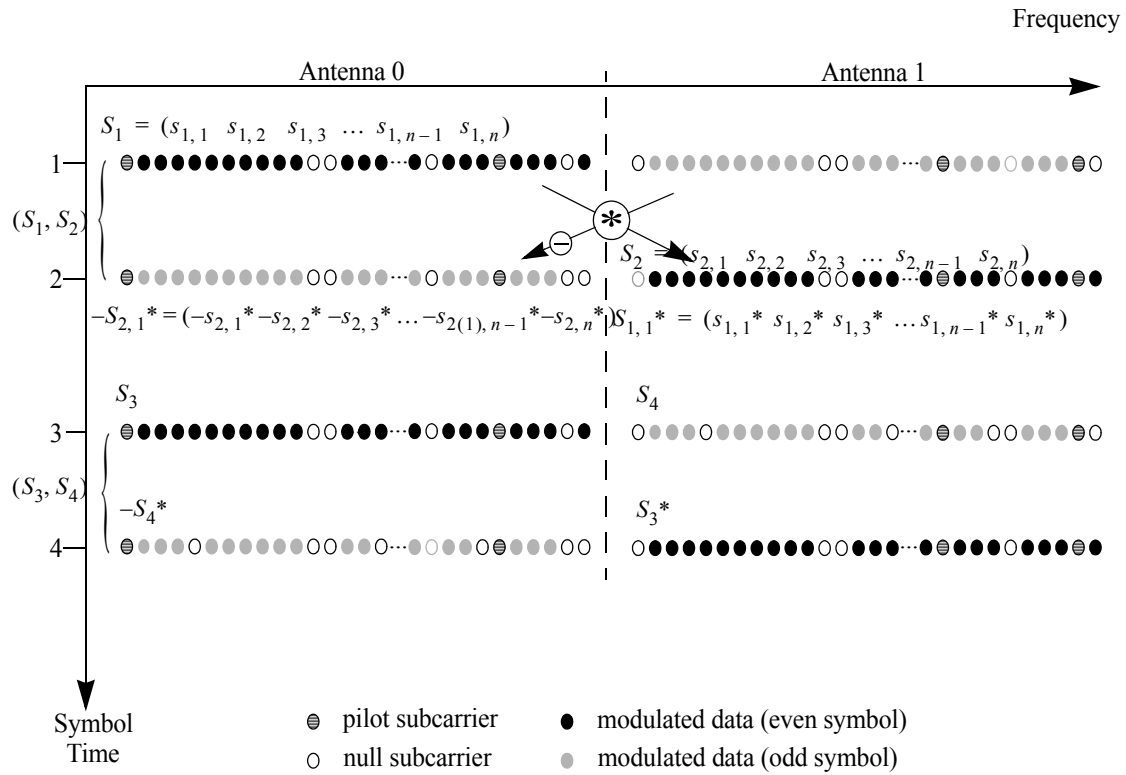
Frequency

Antenna 0

Antenna 1

$S_1 = (s_{1,1} \;\; s_{1,2} \;\; s_{1,3} \; \ldots \; s_{1,n-1} \;\; s_{1,n})$

1

$(S_1, S_2)$

*

$S_2 = (s_{2,1} \;\; s_{2,2} \;\; s_{2,3} \; \ldots \; s_{2,n-1} \;\; s_{2,n})$

2

$-S_{2,1}{}^* = (-s_{2,1}{}^* - s_{2,2}{}^* - s_{2,3}{}^* \ldots - s_{2(1),n-1}{}^* - s_{2,n}{}^*)$

$S_{1,1}{}^* = (s_{1,1}{}^* \; s_{1,2}{}^* \; s_{1,3}{}^* \ldots s_{1,n-1}{}^* \; s_{1,n}{}^*)$

$S_3$

$S_4$

3

$(S_3, S_4)$

$-S_4{}^*$

$S_3{}^*$

4

Symbol Time

pilot subcarrier

null subcarrier

modulated data (even symbol)

modulated data (odd symbol)